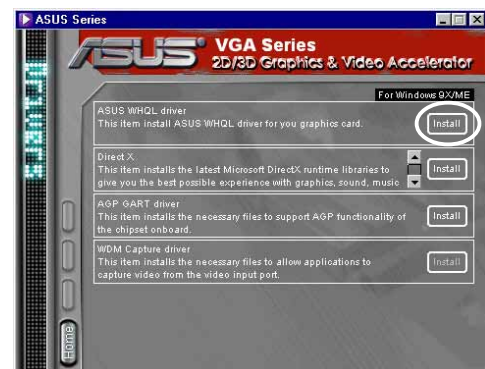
ASUS Series

ASUS VGA Series
2D/3D Graphics & Video Accelerator

For Windows 9X/ME

ASUS WHQL driver
This item install ASUS WHQL driver for you graphics card.
Install

Direct X
This item installs the latest Microsoft DirectX runtime libraries to give you the best possible experience with graphics, sound, music
Install

AGP GART driver
This item installs the necessary files to support AGP functionality of the chipset onboard.
Install

WDM Capture driver
This item installs the necessary files to allow applications to capture video from the video input port.
Install

Home